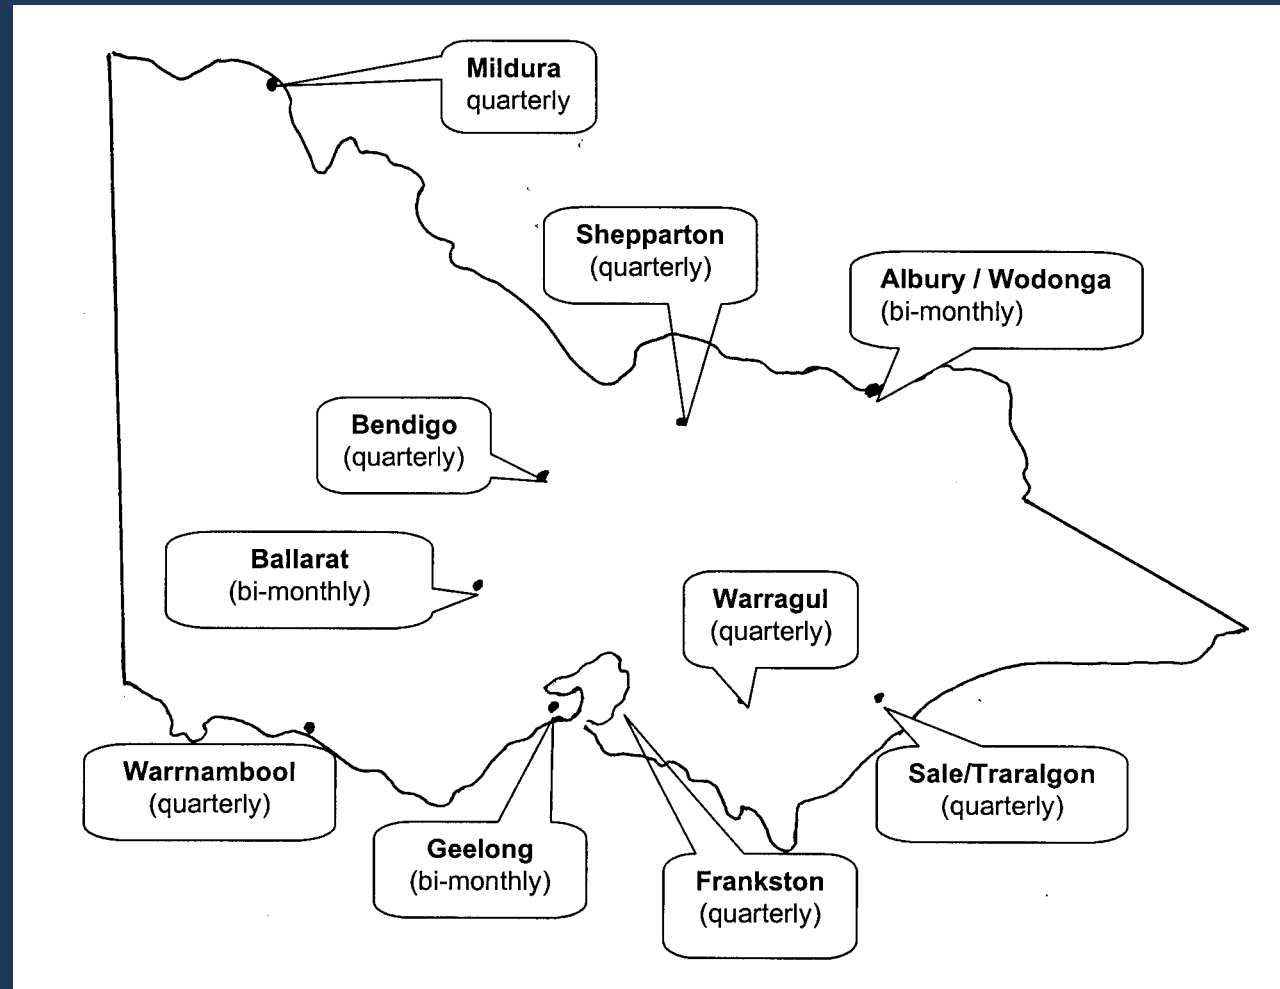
Mildura
quarterly

Shepparton
(quarterly)

Albury / Wodonga
(bi-monthly)

Bendigo
(quarterly)

Ballarat
(bi-monthly)

Warragul
(quarterly)

Warrnambool
(quarterly)

Geelong
(bi-monthly)

Frankston
(quarterly)

Sale/Traralgon
(quarterly)